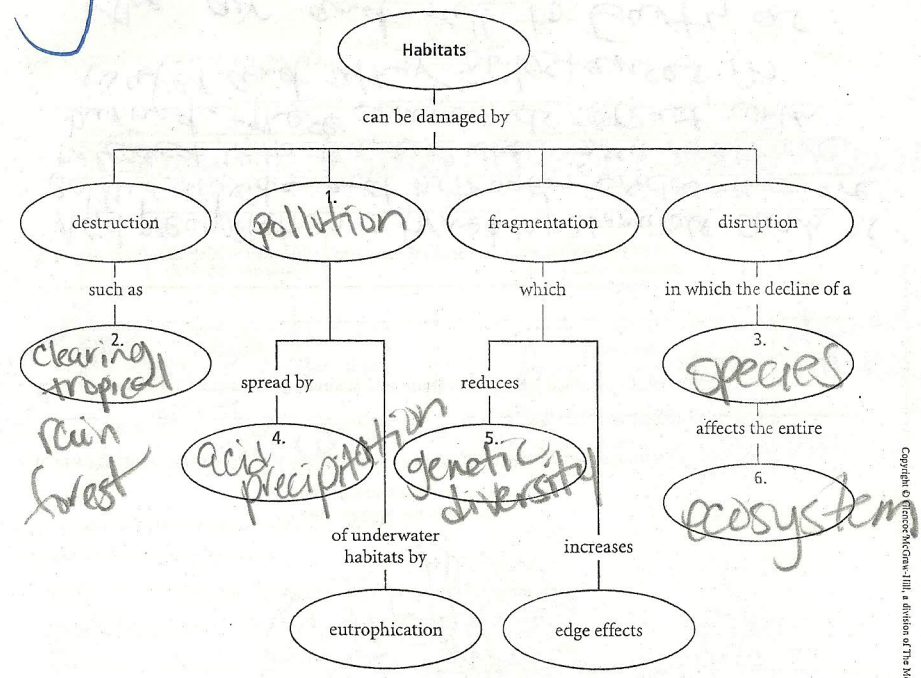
Habitats

can be damaged by

destruction

1. pollution

fragmentation

disruption

such as

which

in which the decline of a

2. clearing tropical rain forest

3. species

spread by

reduces

4. acid precipitation

5. genetic diversity

affects the entire

6. ecosystem

of underwater habitats by

increases

eutrophication

edge effects

Copyright © Glencoe/McGraw-Hill, a division of The M